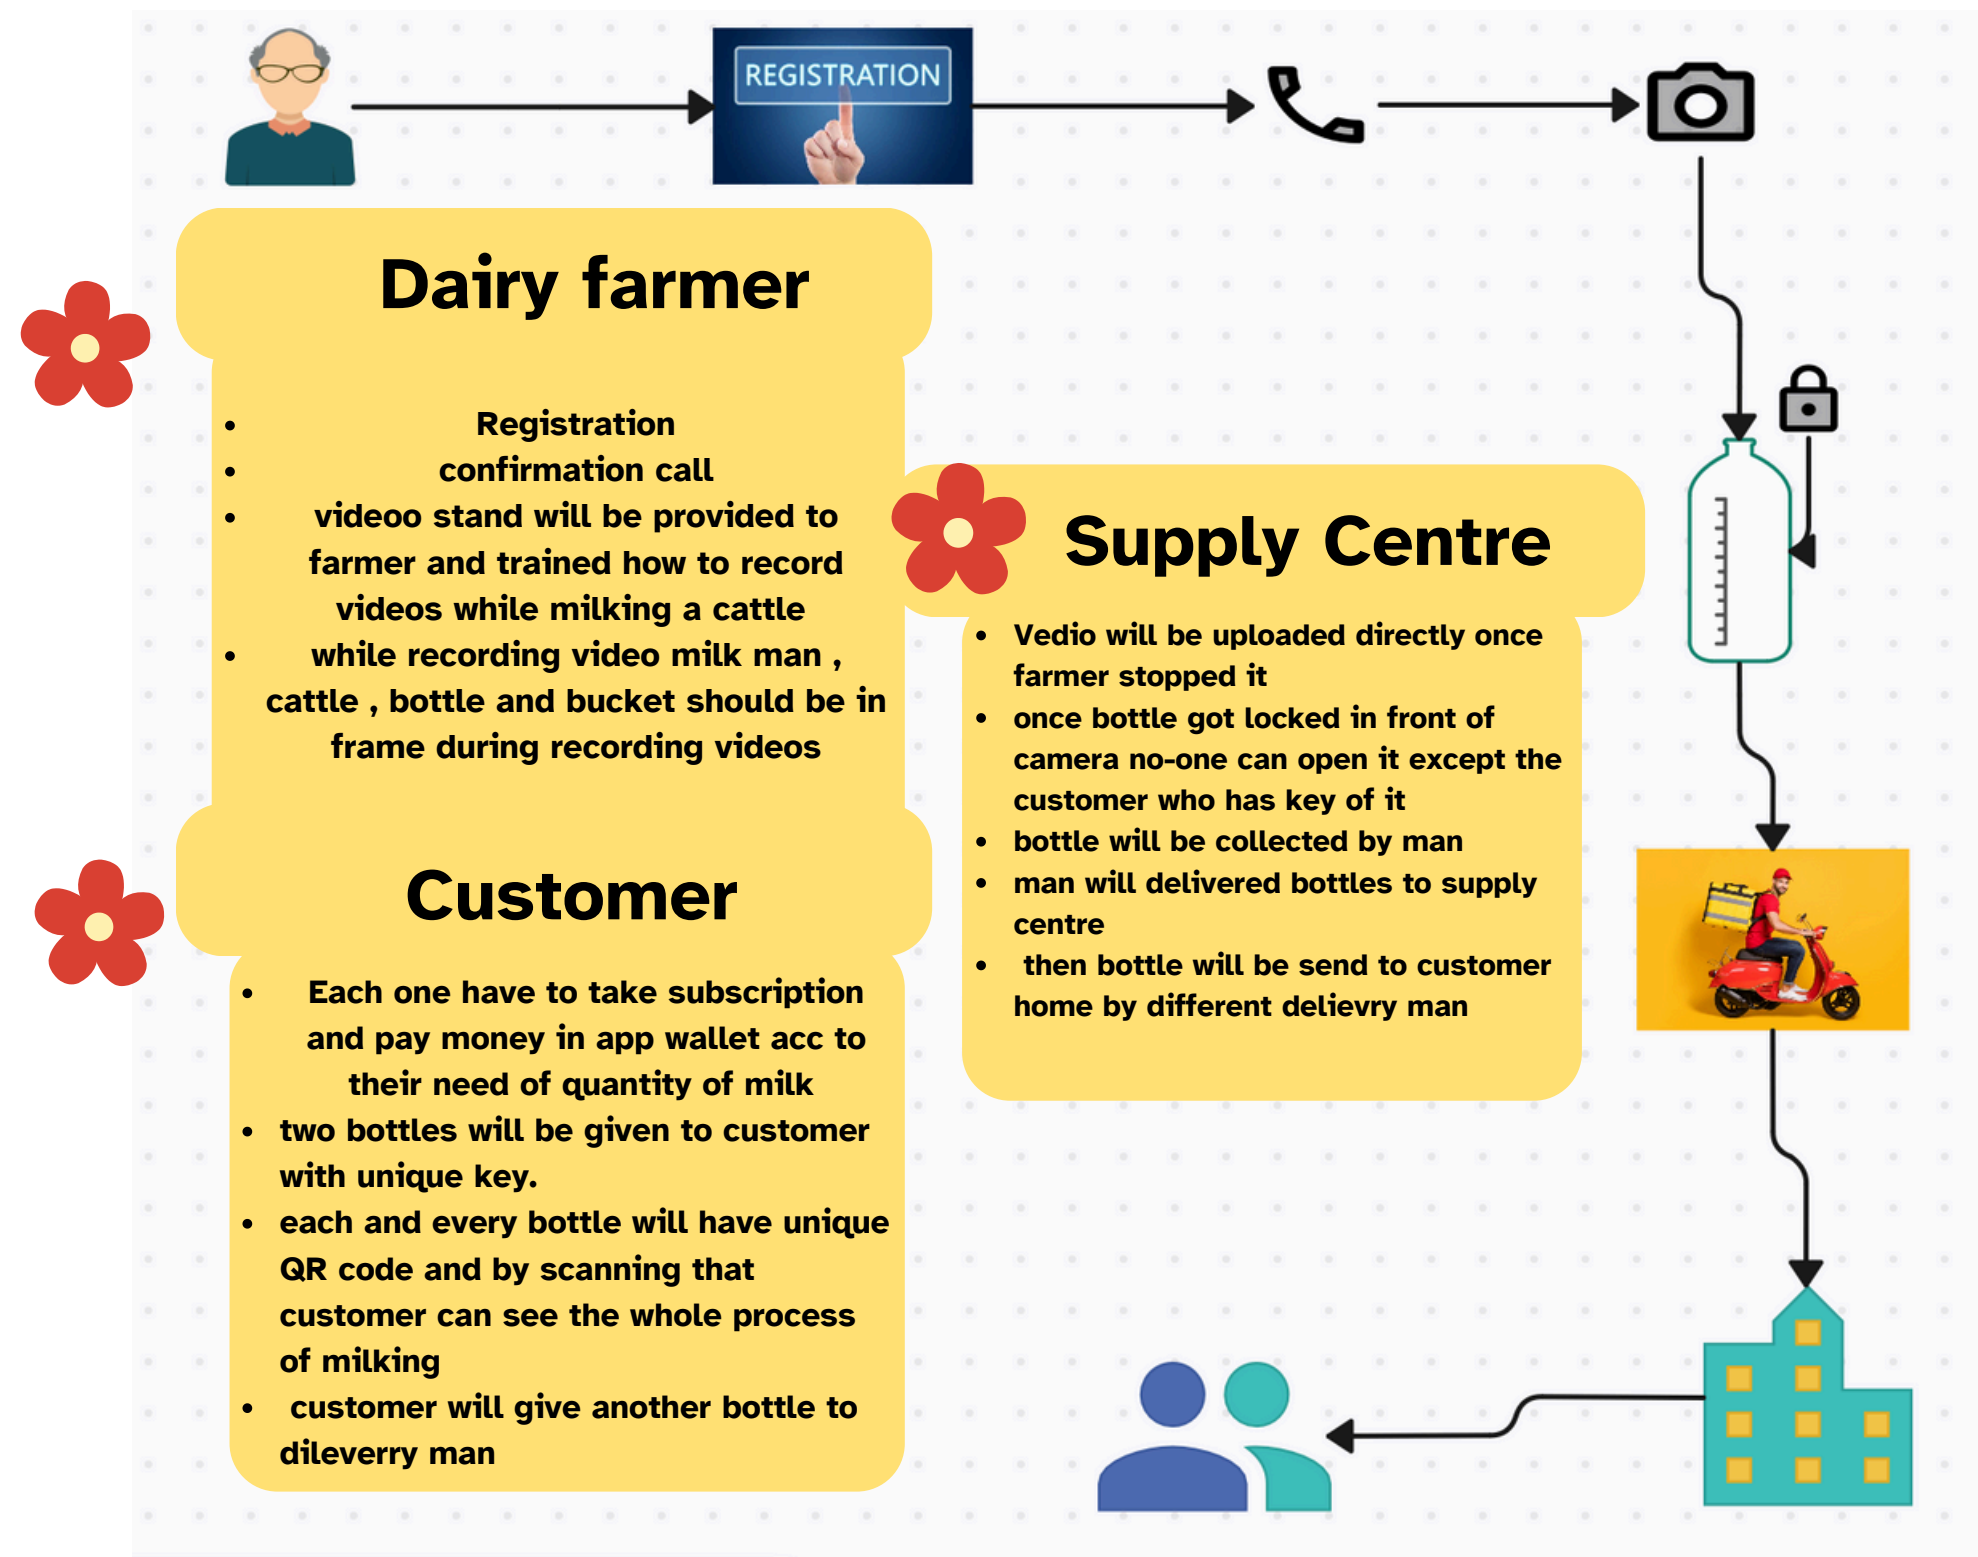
REGISTRATION

Dairy farmer

- Registration
- confirmation call
- videoo stand will be provided to farmer and trained how to record videos while milking a cattle
- while recording video milk man , cattle , bottle and bucket should be in frame during recording videos

Supply Centre

- Vedio will be uploaded directly once farmer stopped it
- once bottle got locked in front of camera no-one can open it except the customer who has key of it
- bottle will be collected by man
- man will delivered bottles to supply centre
- then bottle will be send to customer home by different delievry man

Customer

- Each one have to take subscription and pay money in app wallet acc to their need of quantity of milk
- two bottles will be given to customer with unique key.
- each and every bottle will have unique QR code and by scanning that customer can see the whole process of milking
- customer will give another bottle to dileverry man